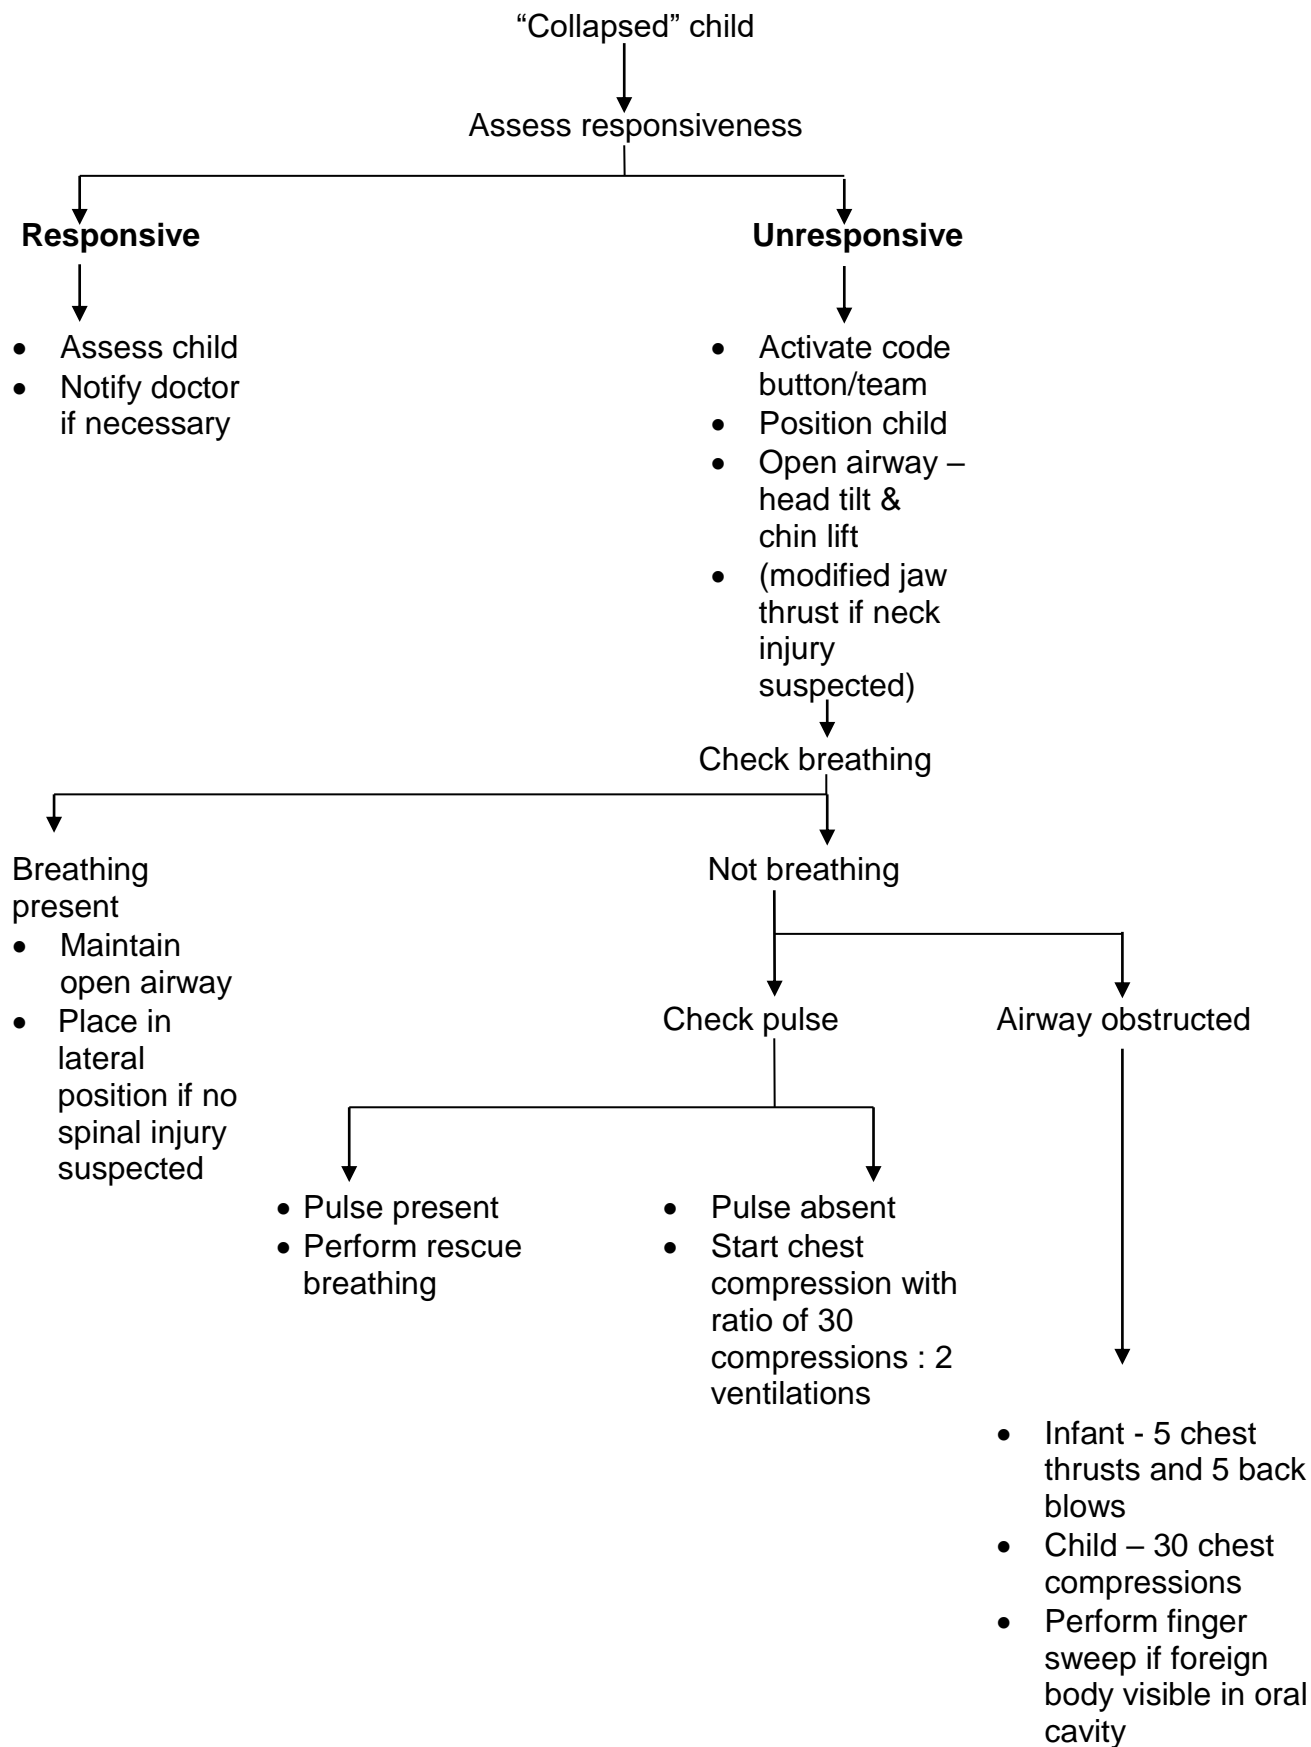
"Collapsed" child

Assess responsiveness

**Responsive**

- Assess child
- Notify doctor if necessary

**Unresponsive**

- Activate code button/team
- Position child
- Open airway – head tilt & chin lift
- (modified jaw thrust if neck injury suspected)

Check breathing

Breathing present
- Maintain open airway
- Place in lateral position if no spinal injury suspected

Not breathing

Check pulse

Airway obstructed

- Pulse present
- Perform rescue breathing

- Pulse absent
- Start chest compression with ratio of 30 compressions : 2 ventilations

- Infant - 5 chest thrusts and 5 back blows
- Child – 30 chest compressions
- Perform finger sweep if foreign body visible in oral cavity